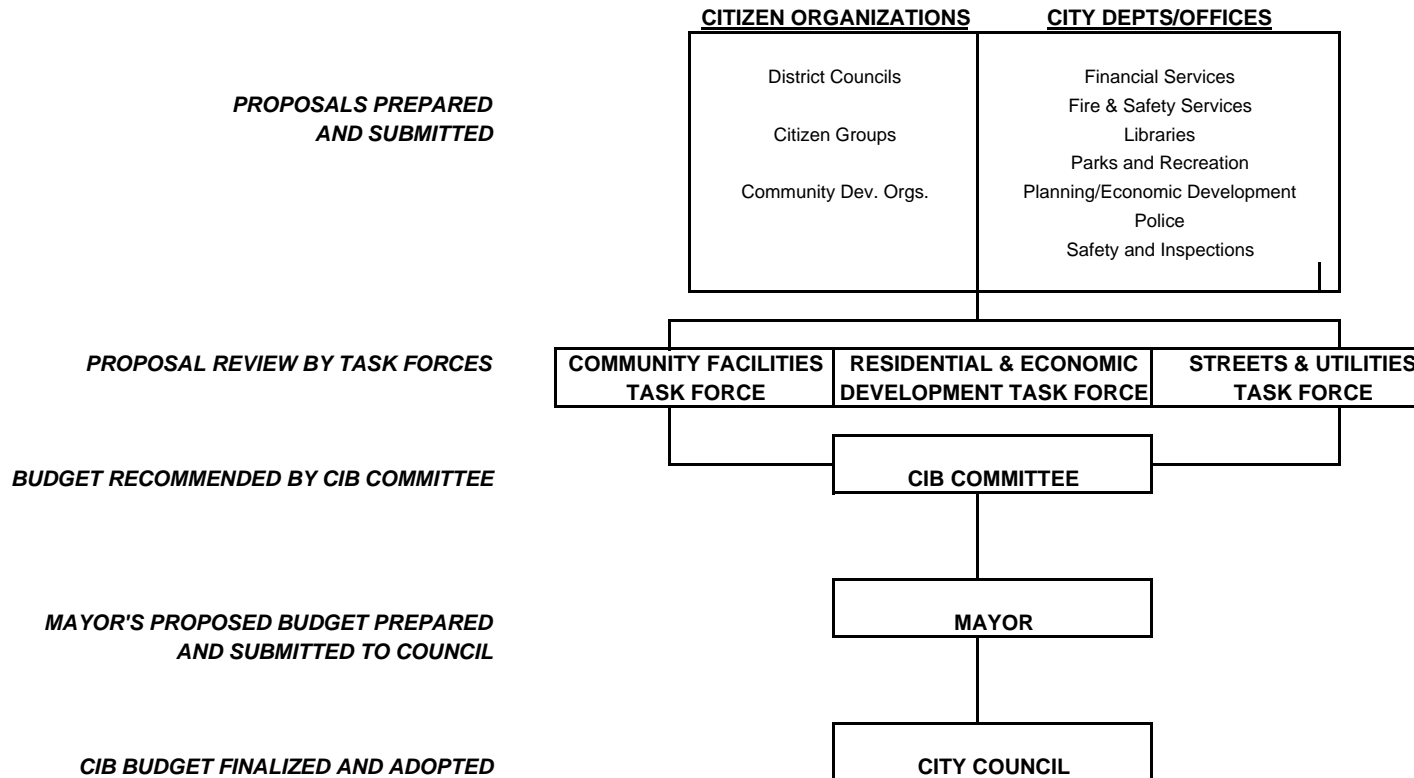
CITIZEN ORGANIZATIONS

CITY DEPTS/OFFICES

PROPOSALS PREPARED AND SUBMITTED

District Councils

Citizen Groups

Community Dev. Orgs.

Financial Services
Fire & Safety Services
Libraries
Parks and Recreation
Planning/Economic Development
Police
Safety and Inspections

PROPOSAL REVIEW BY TASK FORCES

COMMUNITY FACILITIES TASK FORCE

RESIDENTIAL & ECONOMIC DEVELOPMENT TASK FORCE

STREETS & UTILITIES TASK FORCE

BUDGET RECOMMENDED BY CIB COMMITTEE

CIB COMMITTEE

MAYOR'S PROPOSED BUDGET PREPARED AND SUBMITTED TO COUNCIL

MAYOR

CIB BUDGET FINALIZED AND ADOPTED

CITY COUNCIL